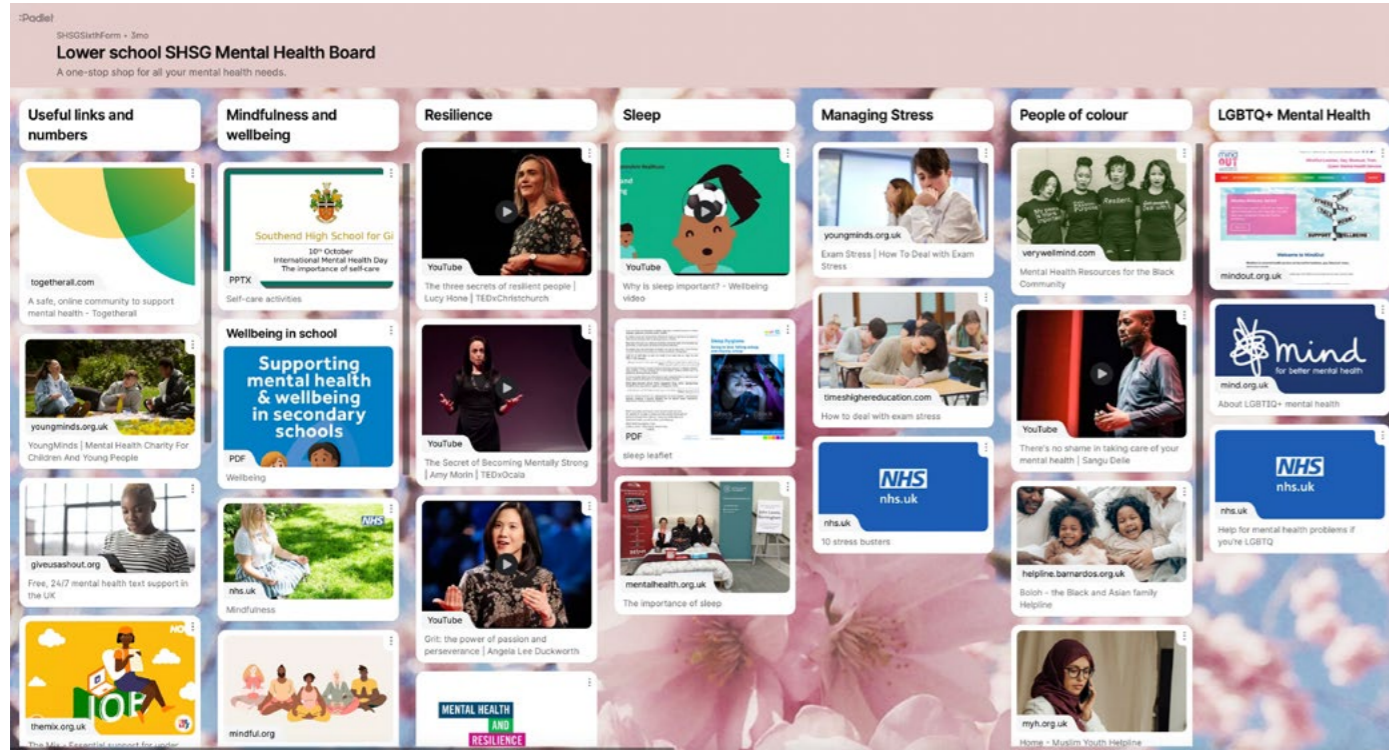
:Padlet

SHSGSixthForm • 3mo

Lower school SHSG Mental Health Board

A one-stop shop for all your mental health needs.

Useful links and numbers

togetherall.com
A safe, online community to support mental health - Togetherall

youngminds.org.uk
YoungMinds | Mental Health Charity For Children And Young People

giveusashout.org
Free, 24/7 mental health text support in the UK

themix.org.uk
The Mix - Essential support for under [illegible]

Mindfulness and wellbeing

Southend High School for Gi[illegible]
10th October
International Mental Health Day
The importance of self-care
PPTX
Self-care activities

Wellbeing in school

Supporting mental health & wellbeing in secondary schools
PDF
Wellbeing

NHS
nhs.uk
Mindfulness

mindful.org

Resilience

YouTube
The three secrets of resilient people | Lucy Hone | TEDxChristchurch

YouTube
The Secret of Becoming Mentally Strong | Amy Morin | TEDxOcala

YouTube
Grit: the power of passion and perseverance | Angela Lee Duckworth

MENTAL HEALTH AND RESILIENCE

Sleep

YouTube
Why is sleep important? - Wellbeing video

Sleep Hygiene
PDF
sleep leaflet

mentalhealth.org.uk
The importance of sleep

Managing Stress

youngminds.org.uk
Exam Stress | How To Deal with Exam Stress

timeshighereducation.com
How to deal with exam stress

NHS
nhs.uk
nhs.uk
10 stress busters

People of colour

verywellmind.com
Mental Health Resources for the Black Community

YouTube
There's no shame in taking care of your mental health | Sangu Delle

helpline.barnardos.org.uk
Boloh - the Black and Asian family Helpline

myh.org.uk
Home - Muslim Youth Helpline

LGBTQ+ Mental Health

mindout.org.uk

mind
for better mental health
mind.org.uk
About LGBTIQ+ mental health

NHS
nhs.uk
nhs.uk
Help for mental health problems if you're LGBTQ